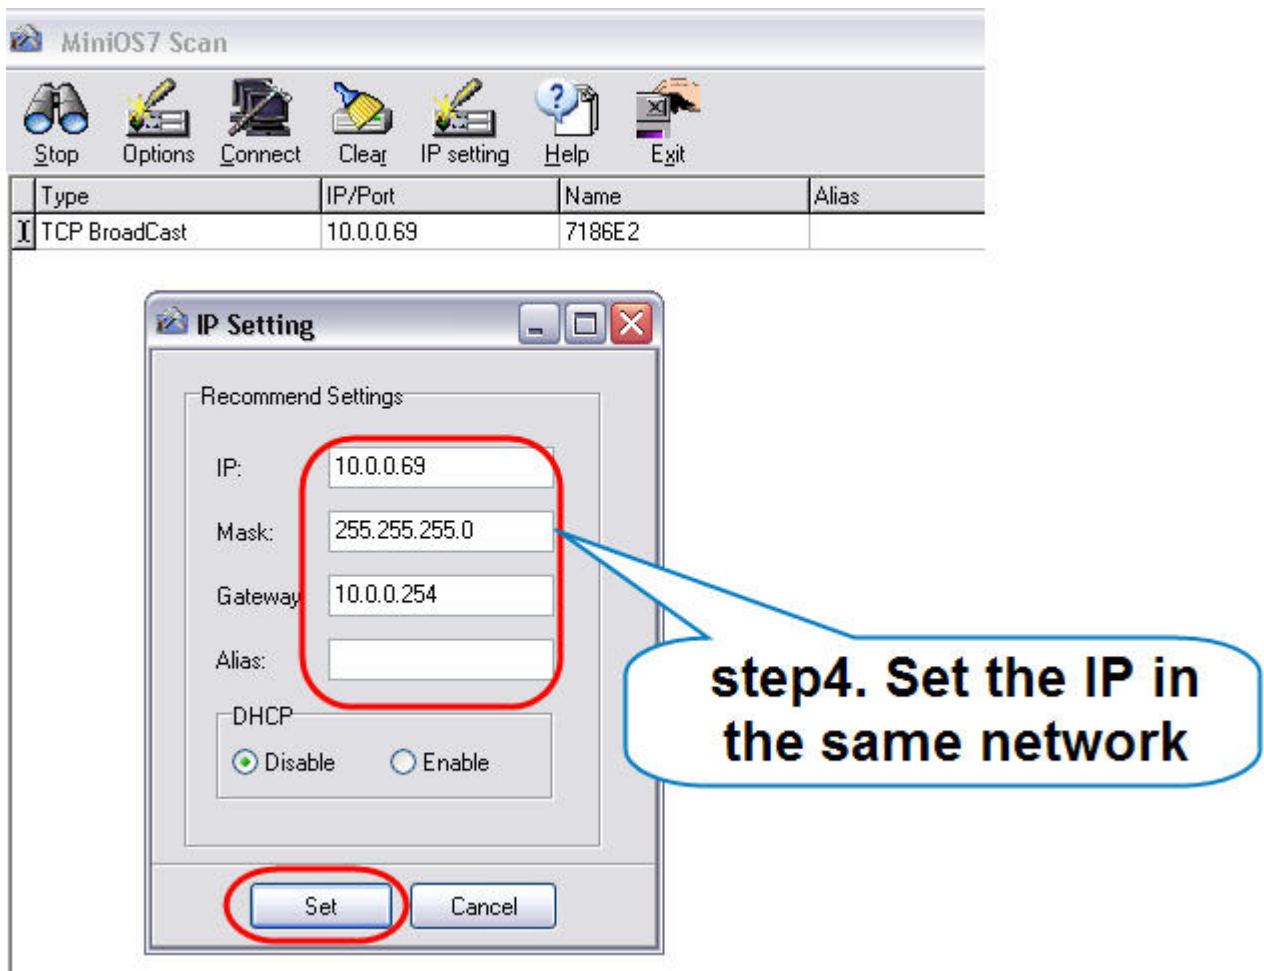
MiniOS7 Scan

Stop Options Connect Clear IP setting Help Exit

| Type | IP/Port | Name | Alias |
|---|---|---|---|
| TCP BroadCast | 10.0.0.69 | 7186E2 | |

IP Setting

Recommend Settings

IP: 10.0.0.69

Mask: 255.255.255.0

Gateway 10.0.0.254

Alias:

DHCP

Disable Enable

Set Cancel

step4. Set the IP in the same network